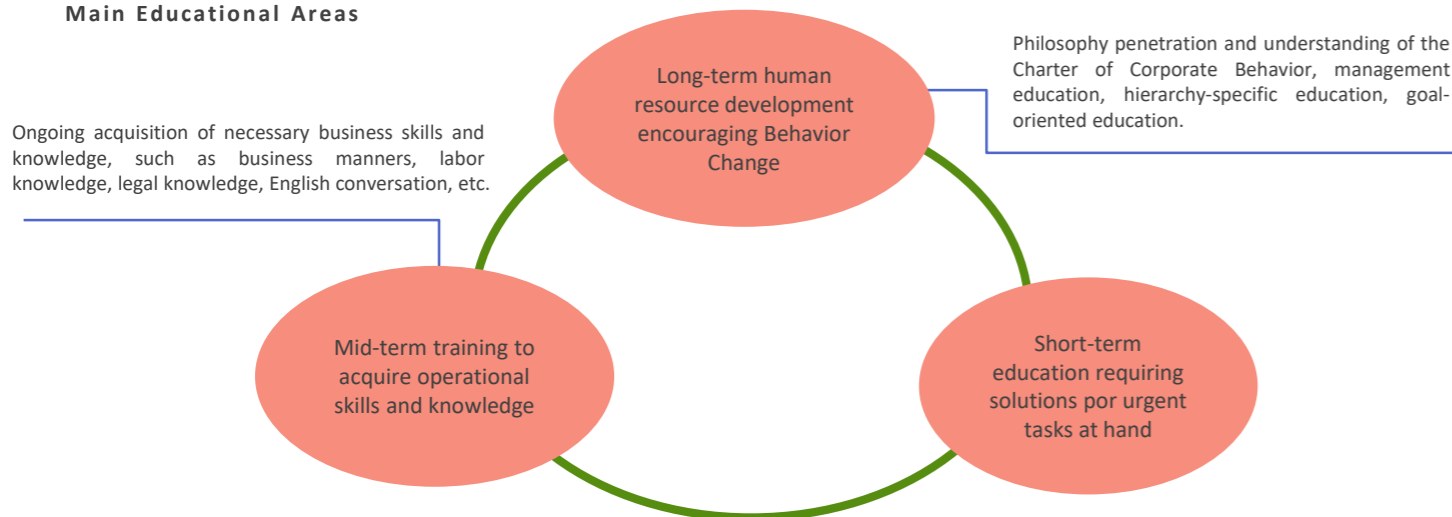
Main Educational Areas

Long-term human resource development encouraging Behavior Change

Philosophy penetration and understanding of the Charter of Corporate Behavior, management education, hierarchy-specific education, goal-oriented education.

Ongoing acquisition of necessary business skills and knowledge, such as business manners, labor knowledge, legal knowledge, English conversation, etc.

Mid-term training to acquire operational skills and knowledge

Short-term education requiring solutions por urgent tasks at hand